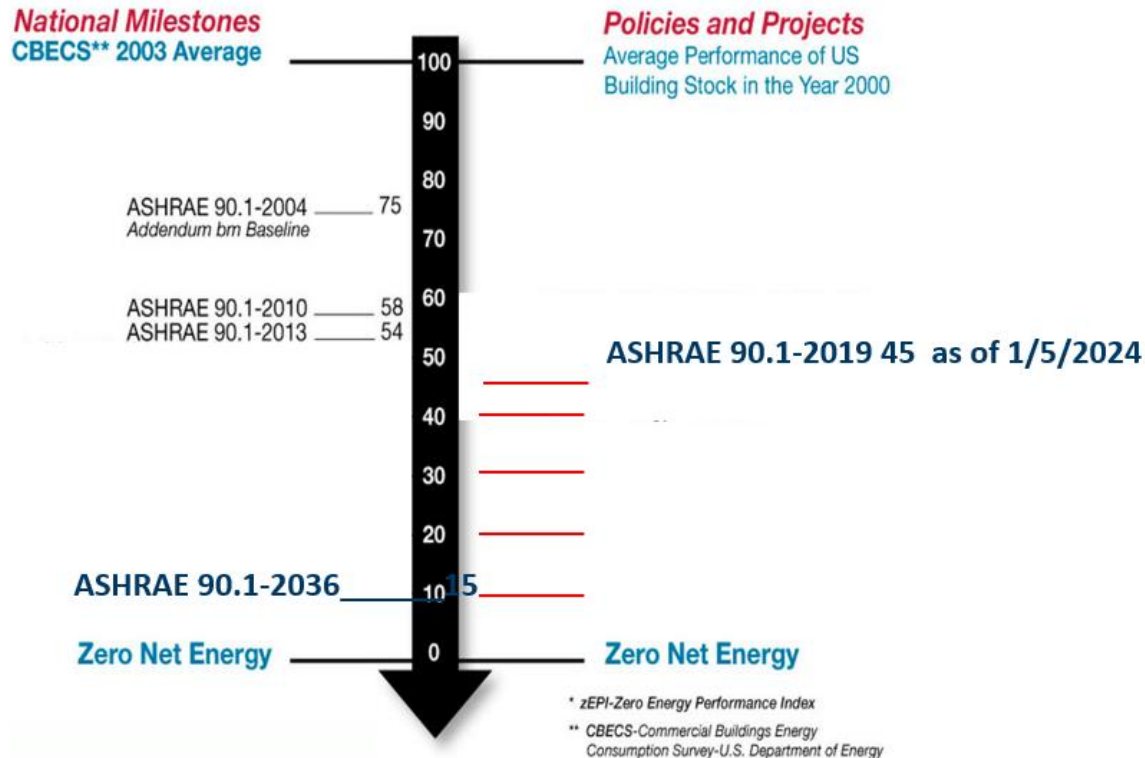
National Milestones
CBECS** 2003 Average

Policies and Projects
Average Performance of US Building Stock in the Year 2000

100
90
80
ASHRAE 90.1-2004 75
Addendum bm Baseline
70
60
ASHRAE 90.1-2010 58
ASHRAE 90.1-2013 54
50
ASHRAE 90.1-2019 45 as of 1/5/2024
40
30
20
ASHRAE 90.1-2036 15
10
Zero Net Energy
0
Zero Net Energy

* zEPI-Zero Energy Performance Index
** CBECS-Commercial Buildings Energy Consumption Survey-U.S. Department of Energy